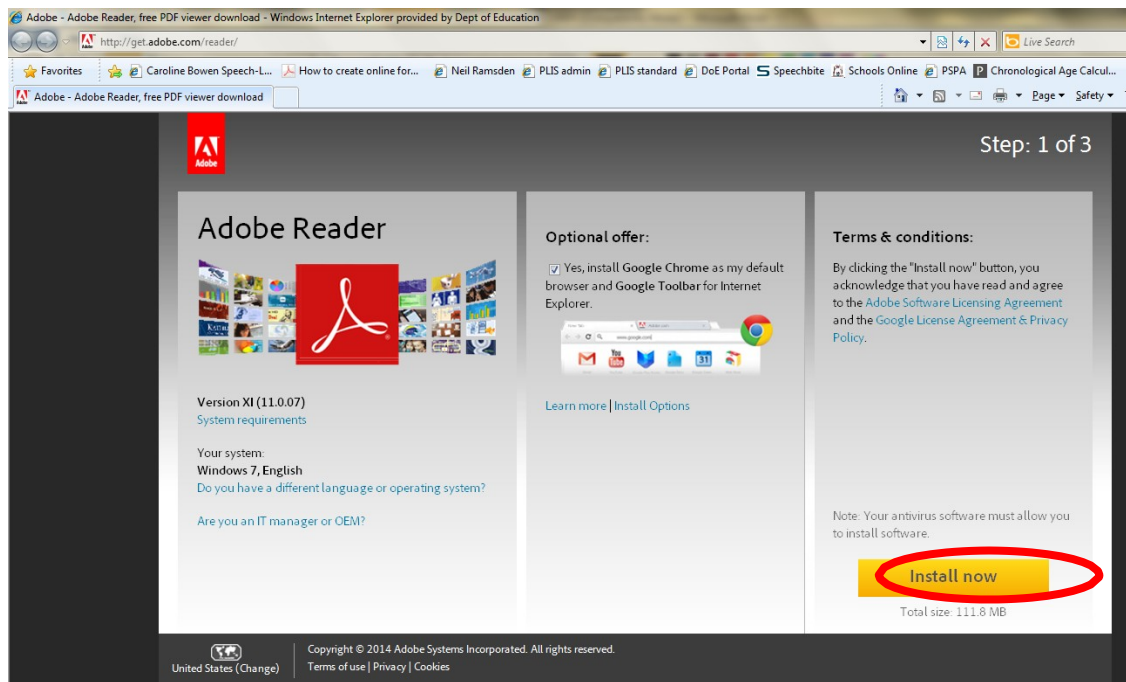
Adobe - Adobe Reader, free PDF viewer download - Windows Internet Explorer provided by Dept of Education

http://get.adobe.com/reader/

Live Search

Favorites | Caroline Bowen Speech-L... | How to create online for... | Neil Ramsden | PLIS admin | PLIS standard | DoE Portal | Speechbite | Schools Online | PSPA | Chronological Age Calcul...

Adobe - Adobe Reader, free PDF viewer download

Page ▾ Safety ▾

Adobe

Step: 1 of 3

Adobe Reader

Version XI (11.0.07)
System requirements

Your system:
Windows 7, English
Do you have a different language or operating system?

Are you an IT manager or OEM?

Optional offer:

Yes, install Google Chrome as my default browser and Google Toolbar for Internet Explorer.

Learn more | Install Options

Terms & conditions:

By clicking the "Install now" button, you acknowledge that you have read and agree to the Adobe Software Licensing Agreement and the Google License Agreement & Privacy Policy.

Note: Your antivirus software must allow you to install software.

Install now

Total size: 111.8 MB

United States (Change)

Copyright © 2014 Adobe Systems Incorporated. All rights reserved.
Terms of use | Privacy | Cookies